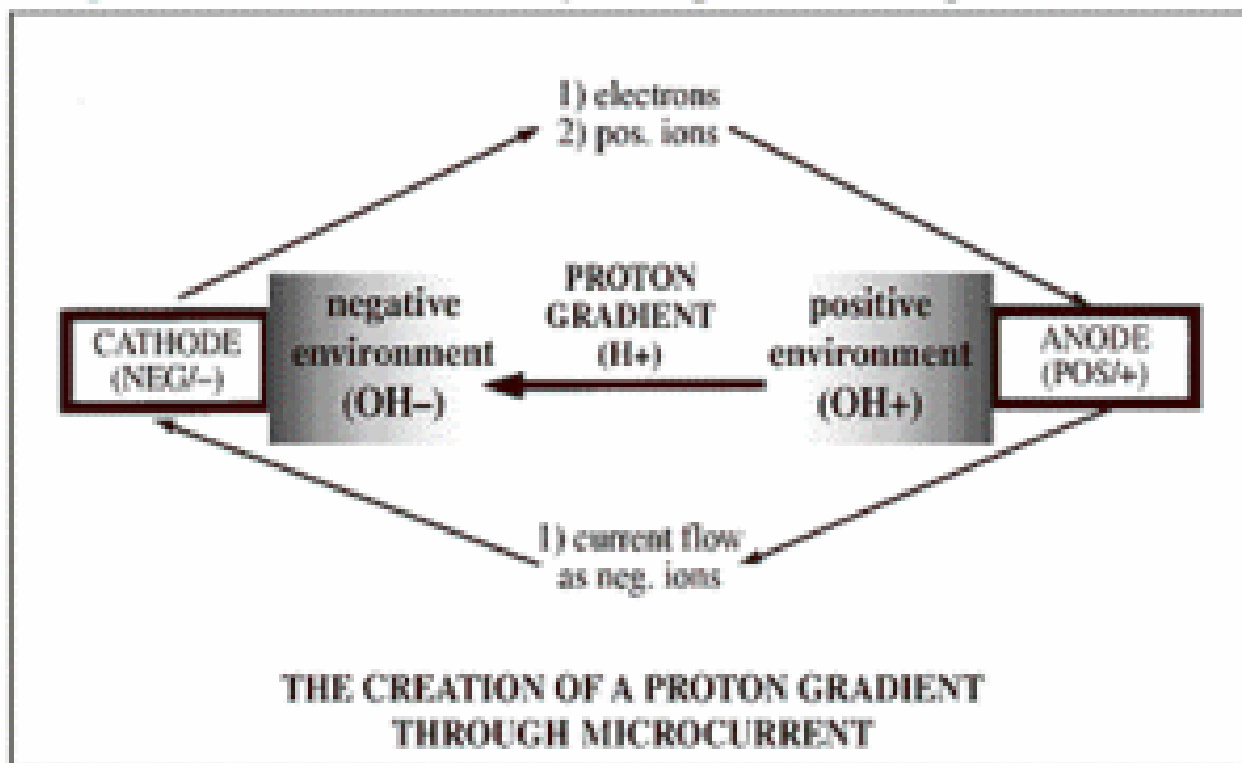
1) electrons
2) pos. ions

CATHODE (NEG/–)

negative environment (OH–)

PROTON GRADIENT (H+)

positive environment (OH+)

ANODE (POS/+)

1) current flow as neg. ions

THE CREATION OF A PROTON GRADIENT THROUGH MICROCURRENT